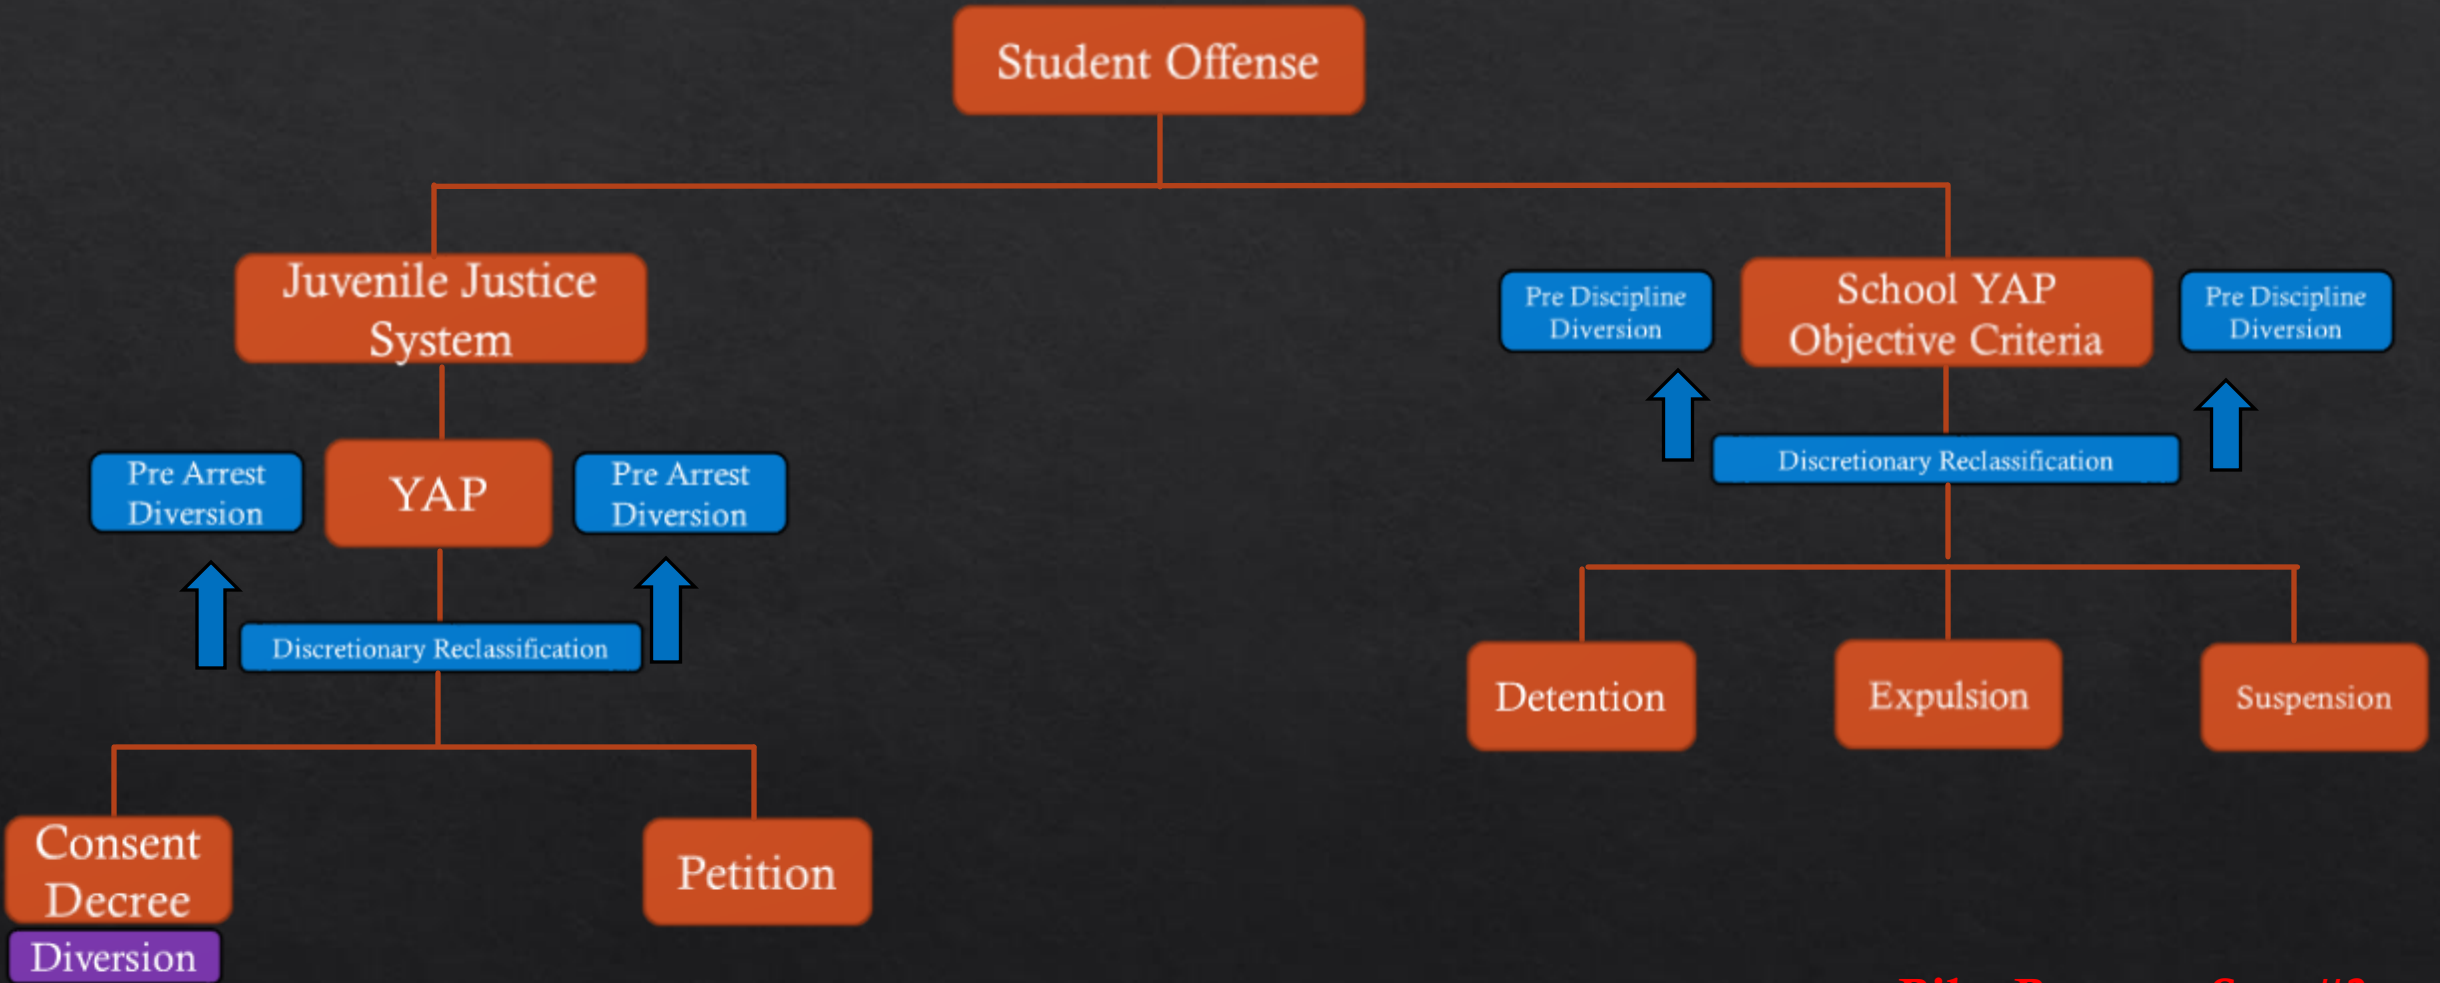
Student Offense

Juvenile Justice System

Pre Arrest Diversion

YAP

Pre Arrest Diversion

Discretionary Reclassification

Consent Decree

Diversion

Petition

Pre Discipline Diversion

School YAP Objective Criteria

Pre Discipline Diversion

Discretionary Reclassification

Detention

Expulsion

Suspension

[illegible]